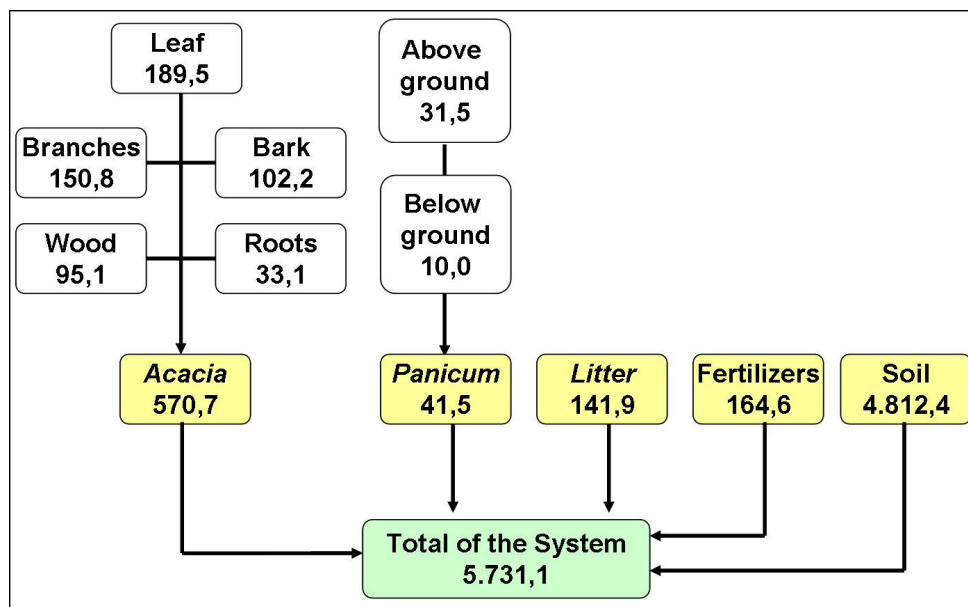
Leaf
189,5

Branches
150,8

Bark
102,2

Wood
95,1

Roots
33,1

Above ground
31,5

Below ground
10,0

Acacia
570,7

Panicum
41,5

Litter
141,9

Fertilizers
164,6

Soil
4.812,4

Total of the System
5.731,1